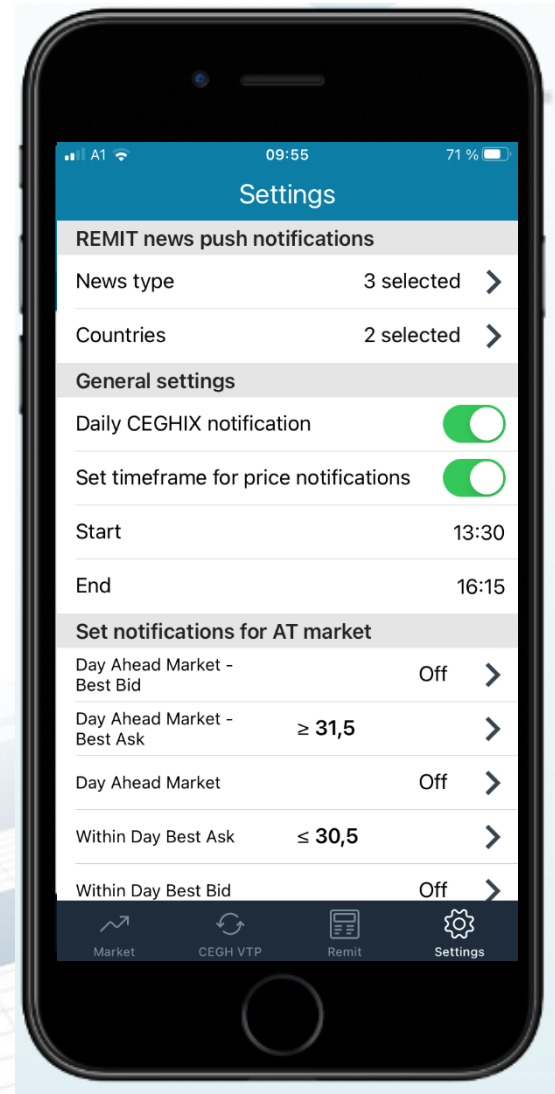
A1 09:55 71 %

Settings

REMIT news push notifications

News type 3 selected

Countries 2 selected

General settings

Daily CEGHIX notification

Set timeframe for price notifications

Start 13:30

End 16:15

Set notifications for AT market

Day Ahead Market - Best Bid Off

Day Ahead Market - Best Ask ≥ 31,5

Day Ahead Market Off

Within Day Best Ask ≤ 30,5

Within Day Best Bid Off

Market CEGH VTP Remit Settings